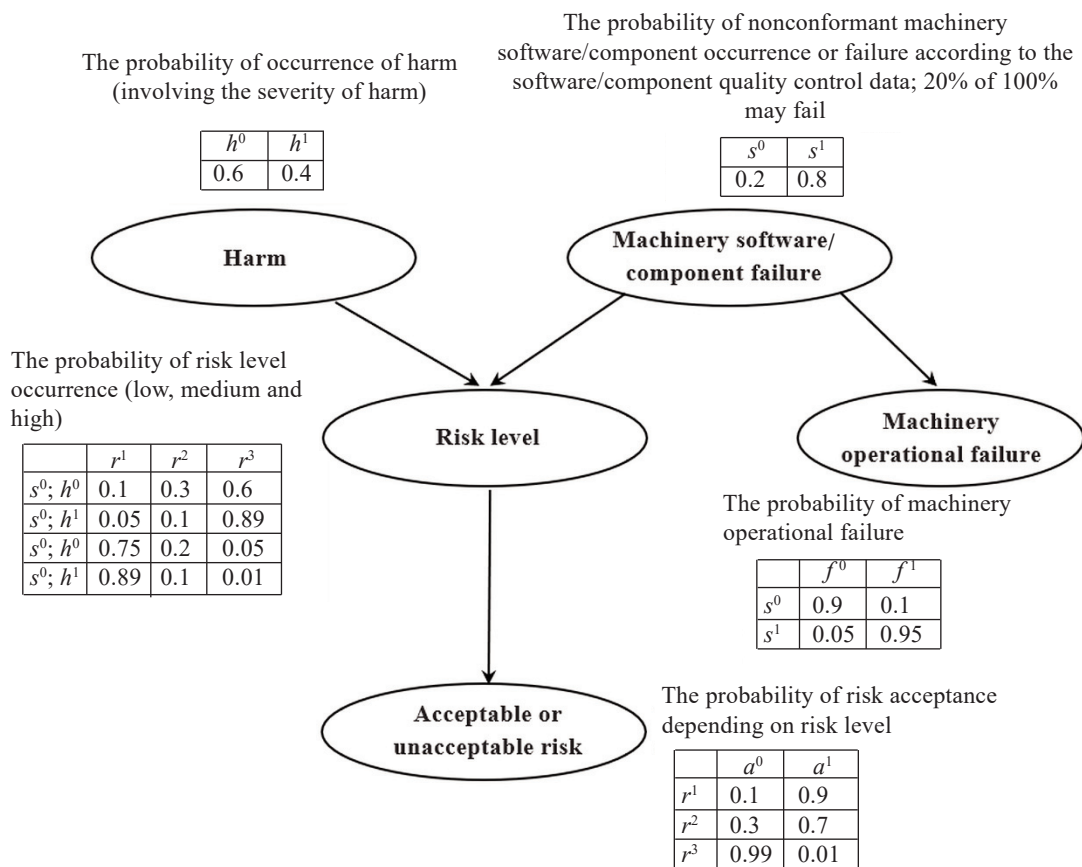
The probability of occurrence of harm (involving the severity of harm)

| $h^0$ | $h^1$ |
|---|---|
| 0.6 | 0.4 |

The probability of nonconformant machinery software/component occurrence or failure according to the software/component quality control data; 20% of 100% may fail

| $s^0$ | $s^1$ |
|---|---|
| 0.2 | 0.8 |

Harm

Machinery software/ component failure

The probability of risk level occurrence (low, medium and high)

| | $r^1$ | $r^2$ | $r^3$ |
|---|---|---|---|
| $s^0$; $h^0$ | 0.1 | 0.3 | 0.6 |
| $s^0$; $h^1$ | 0.05 | 0.1 | 0.89 |
| $s^0$; $h^0$ | 0.75 | 0.2 | 0.05 |
| $s^0$; $h^1$ | 0.89 | 0.1 | 0.01 |

Risk level

Machinery operational failure

The probability of machinery operational failure

| | $f^0$ | $f^1$ |
|---|---|---|
| $s^0$ | 0.9 | 0.1 |
| $s^1$ | 0.05 | 0.95 |

Acceptable or unacceptable risk

The probability of risk acceptance depending on risk level

| | $a^0$ | $a^1$ |
|---|---|---|
| $r^1$ | 0.1 | 0.9 |
| $r^2$ | 0.3 | 0.7 |
| $r^3$ | 0.99 | 0.01 |